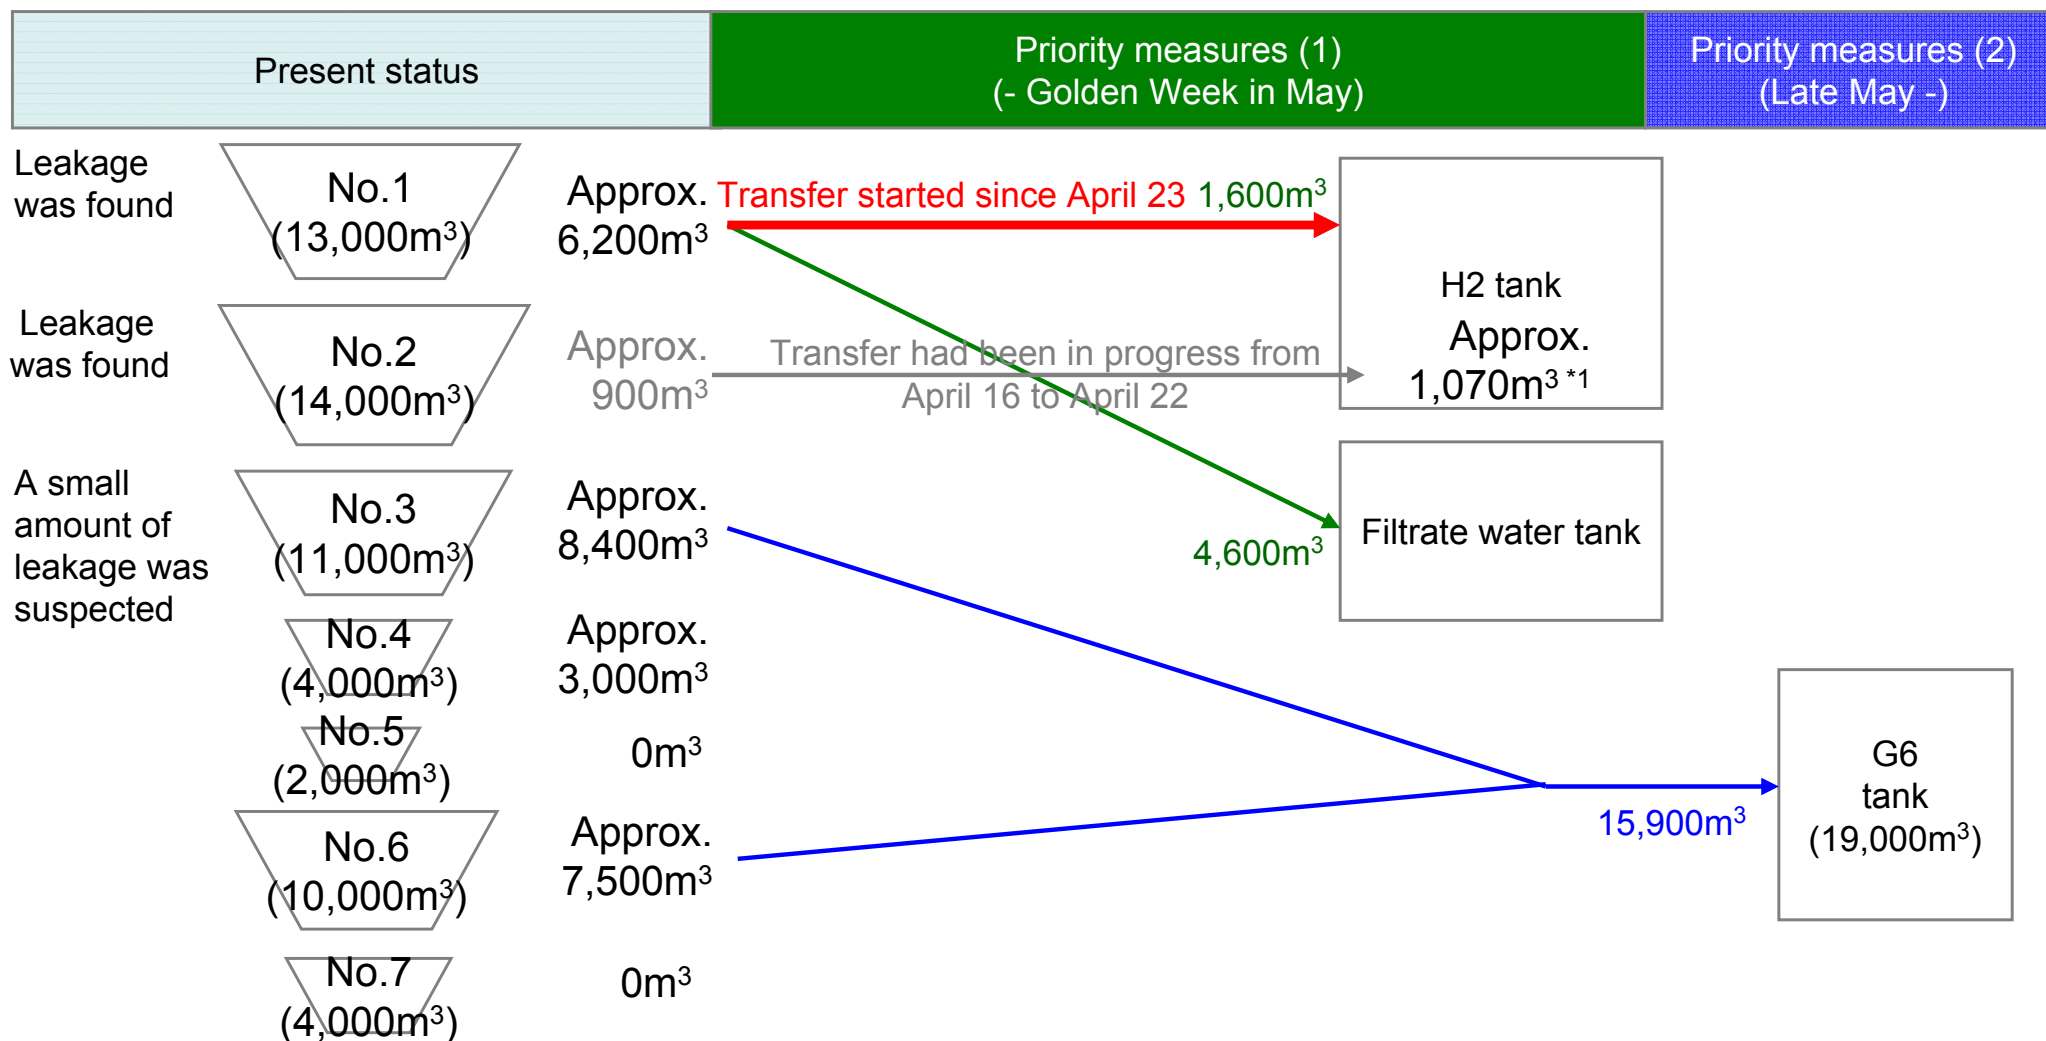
| Present status | Priority measures (1) (- Golden Week in May) | Priority measures (2) (Late May -) |
|---|---|---|

Leakage was found

No.1 ($13,000m^3$)

Approx. $6,200m^3$

Transfer started since April 23 $1,600m^3$

H2 tank Approx. $1,070m^3$ *1

Leakage was found

No.2 ($14,000m^3$)

Approx. $900m^3$

Transfer had been in progress from April 16 to April 22

A small amount of leakage was suspected

No.3 ($11,000m^3$)

Approx. $8,400m^3$

$4,600m^3$

Filtrate water tank

No.4 ($4,000m^3$)

Approx. $3,000m^3$

No.5 ($2,000m^3$)

$0m^3$

No.6 ($10,000m^3$)

Approx. $7,500m^3$

$15,900m^3$

G6 tank ($19,000m^3$)

No.7 ($4,000m^3$)

$0m^3$